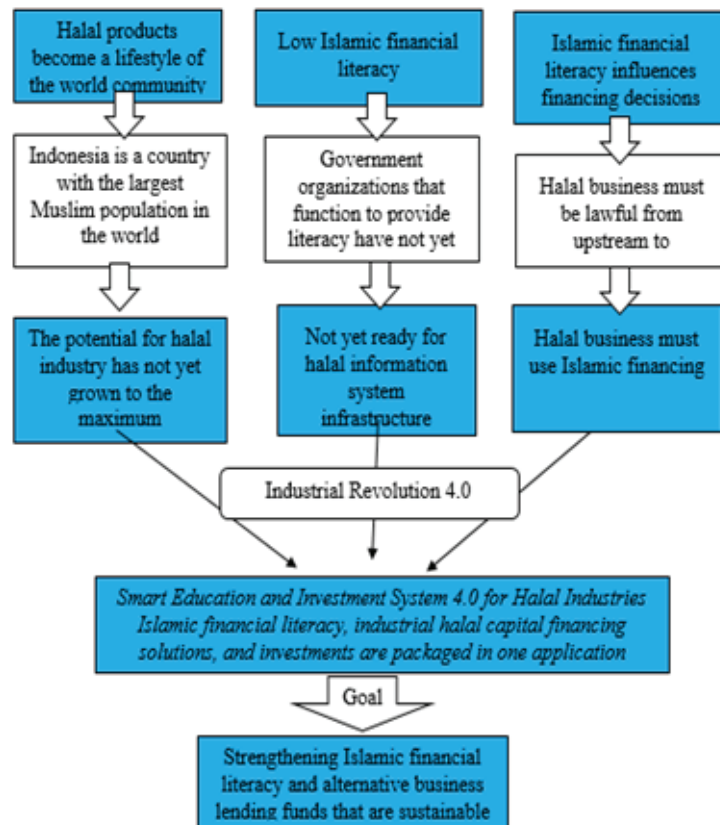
Halal products become a lifestyle of the world community

Low Islamic financial literacy

Islamic financial literacy influences financing decisions

Indonesia is a country with the largest Muslim population in the world

Government organizations that function to provide literacy have not yet

Halal business must be lawful from upstream to

The potential for halal industry has not yet grown to the maximum

Not yet ready for halal information system infrastructure

Halal business must use Islamic financing

Industrial Revolution 4.0

*Smart Education and Investment System 4.0 for Halal Industries Islamic financial literacy, industrial halal capital financing solutions, and investments are packaged in one application*

Goal

Strengthening Islamic financial literacy and alternative business lending funds that are sustainable